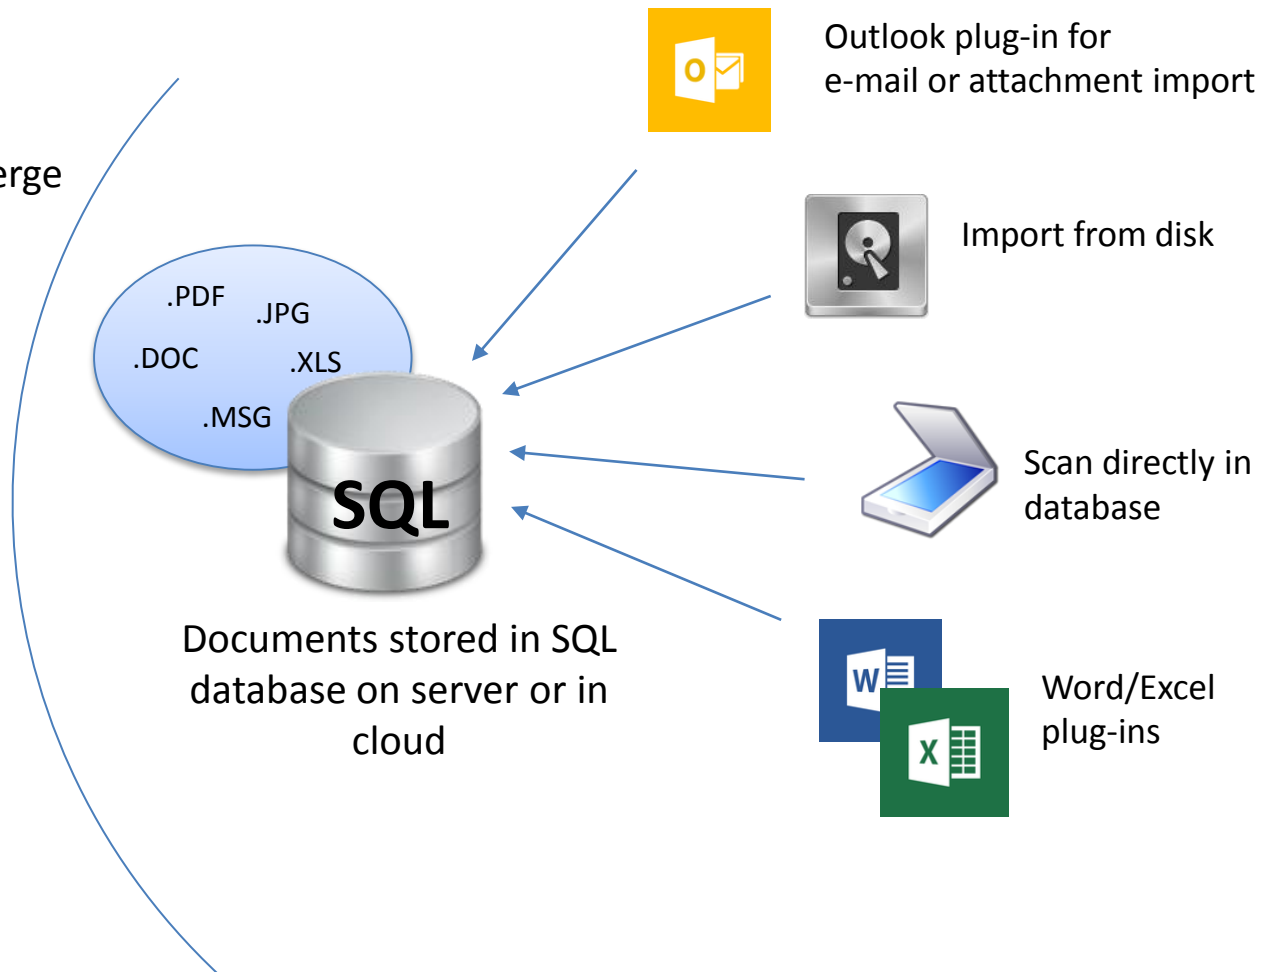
erge

.PDF
.JPG
.DOC
.XLS
.MSG

SQL

Documents stored in SQL database on server or in cloud

O

Outlook plug-in for e-mail or attachment import

Import from disk

Scan directly in database

W

X

Word/Excel plug-ins